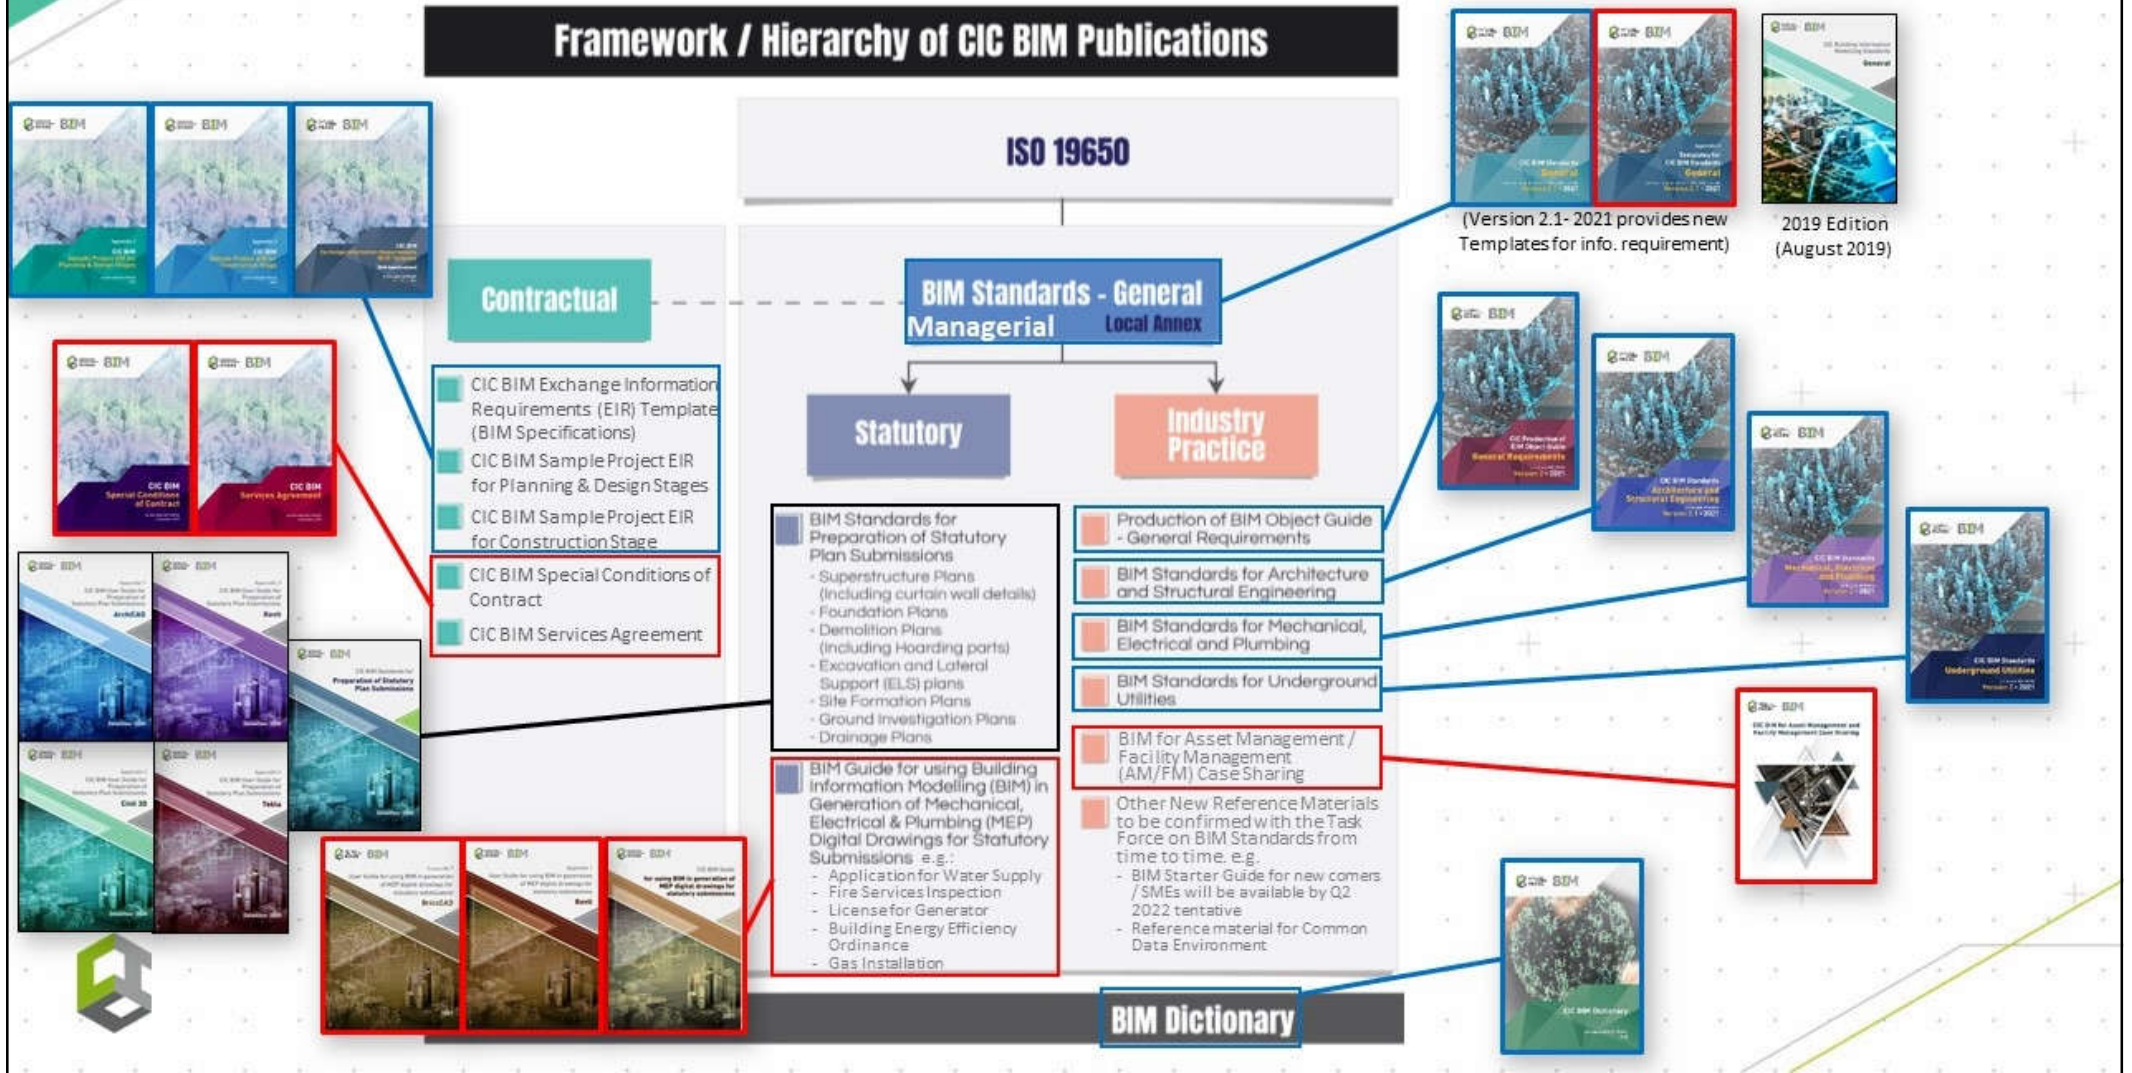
Framework / Hierarchy of CIC BIM Publications

ISO 19650

BIM Standards - General
Managerial Local Annex

Contractual

Statutory

Industry Practice

CIC BIM Exchange Information Requirements (EIR) Template (BIM Specifications)
CIC BIM Sample Project EIR for Planning & Design Stages
CIC BIM Sample Project EIR for Construction Stage

CIC BIM Special Conditions of Contract
CIC BIM Services Agreement

BIM Standards for Preparation of Statutory Plan Submissions
- Superstructure Plans (including curtain wall details)
- Foundation Plans
- Demolition Plans (including Hoarding parts)
- Excavation and Lateral Support (ELS) plans
- Site Formation Plans
- Ground Investigation Plans
- Drainage Plans

BIM Guide for using Building Information Modelling (BIM) in Generation of Mechanical, Electrical & Plumbing (MEP) Digital Drawings for Statutory Submissions e.g.:
- Application for Water Supply
- Fire Services Inspection
- License for Generator
- Building Energy Efficiency Ordinance
- Gas Installation

Production of BIM Object Guide - General Requirements
BIM Standards for Architecture and Structural Engineering
BIM Standards for Mechanical, Electrical and Plumbing
BIM Standards for Underground Utilities
BIM for Asset Management / Facility Management (AM/FM) Case Sharing
Other New Reference Materials to be confirmed with the Task Force on BIM Standards from time to time. e.g.
- BIM Starter Guide for new comers / SMEs will be available by Q2 2022 tentative
- Reference material for Common Data Environment

BIM Dictionary

(Version 2.1- 2021 provides new Templates for info. requirement)

2019 Edition (August 2019)

CIC BIM
CIC BIM Special Conditions of Contract
CIC BIM Services Agreement